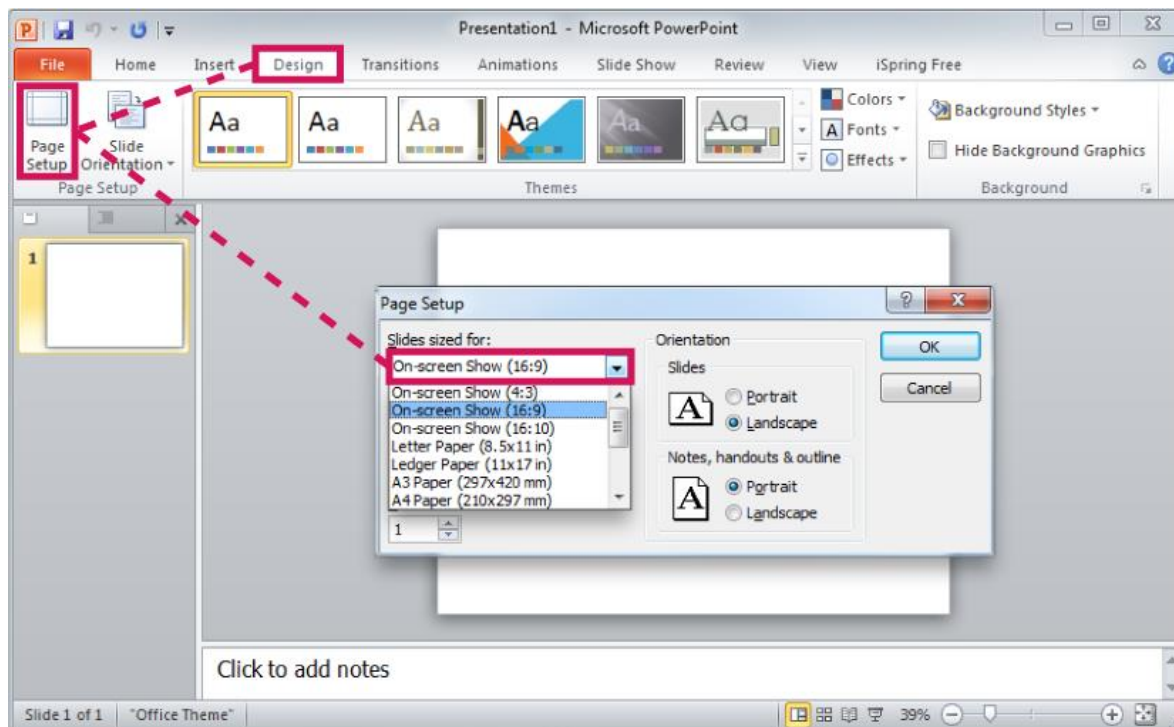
Presentation1 - Microsoft PowerPoint

File Home Insert Design Transitions Animations Slide Show Review View iSpring Free

Page Setup
Slide Orientation
Page Setup

Aa Aa Aa Aa Aa Aa

Themes

Colors
Fonts
Effects

Background Styles
Hide Background Graphics
Background

1

Page Setup

Slides sized for:
On-screen Show (16:9)
On-screen Show (4:3)
On-screen Show (16:9)
On-screen Show (16:10)
Letter Paper (8.5x11 in)
Ledger Paper (11x17 in)
A3 Paper (297x420 mm)
A4 Paper (210x297 mm)
1

Orientation
Slides
Portrait
Landscape
Notes, handouts & outline
Portrait
Landscape

OK
Cancel

Click to add notes

Slide 1 of 1 "Office Theme" 39%